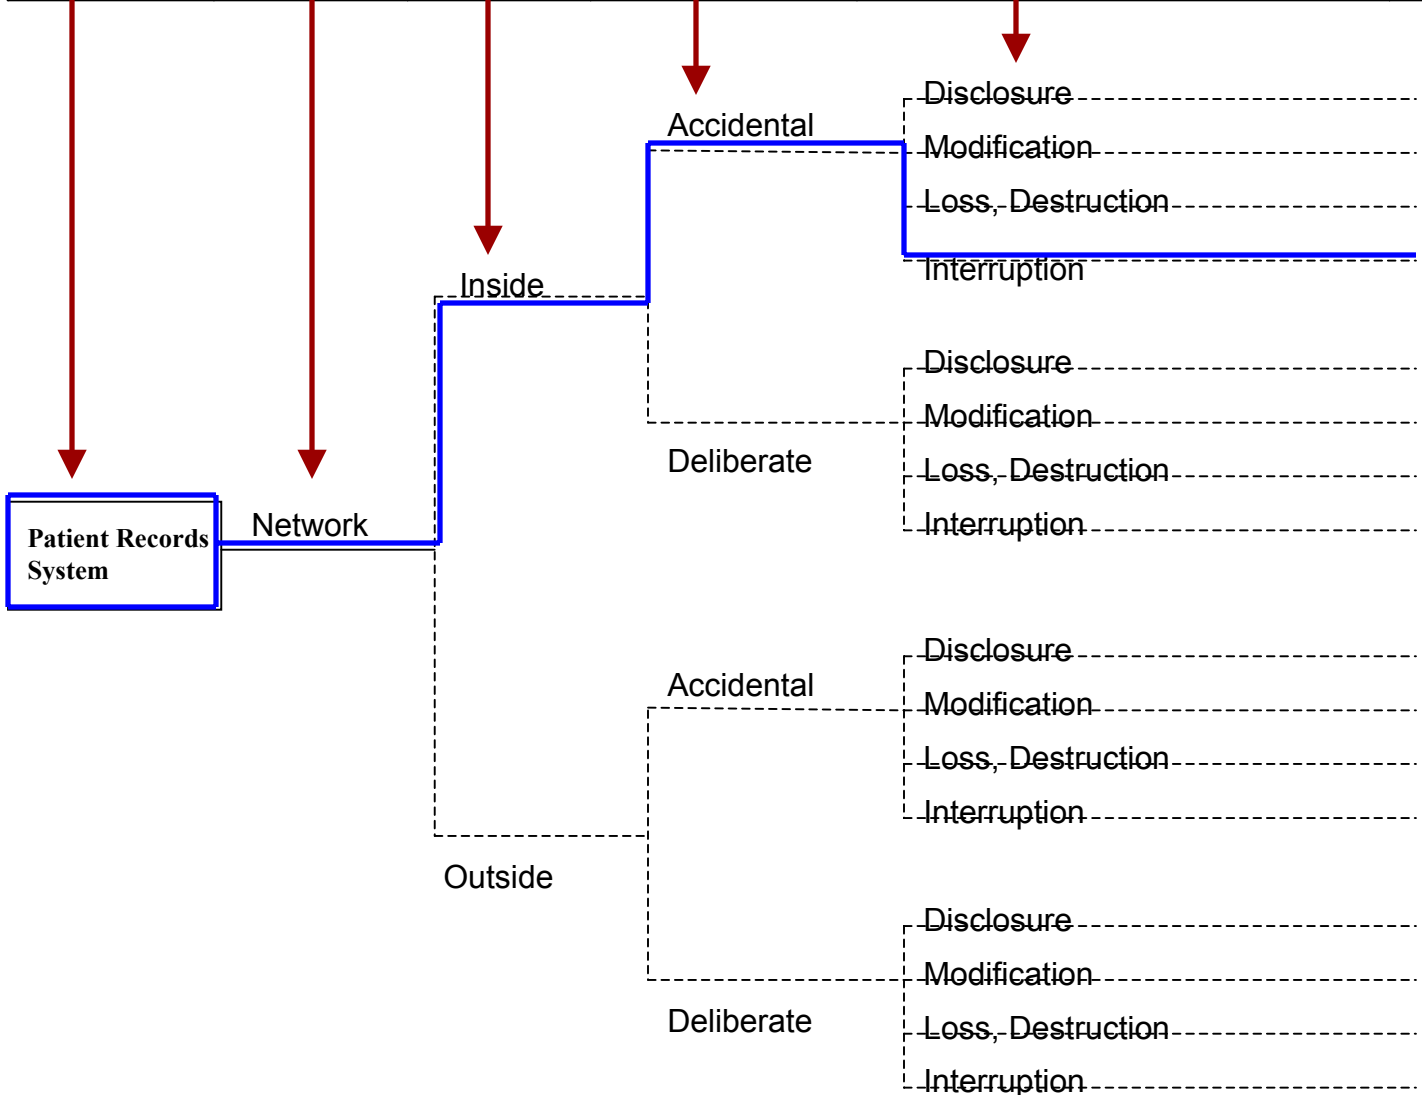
Patient Records System

Network

Inside

Accidental

Disclosure

Modification

Loss, Destruction

Interruption

Deliberate

Disclosure

Modification

Loss, Destruction

Interruption

Outside

Accidental

Disclosure

Modification

Loss, Destruction

Interruption

Deliberate

Disclosure

Modification

Loss, Destruction

Interruption